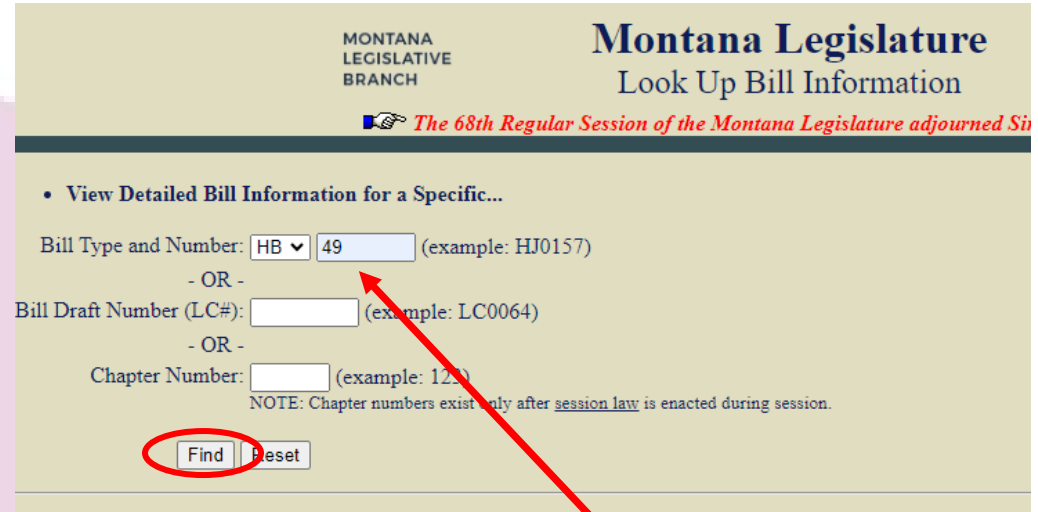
MONTANA
LEGISLATIVE
BRANCH

Montana Legislature
Look Up Bill Information

The 68th Regular Session of the Montana Legislature adjourned Si

• View Detailed Bill Information for a Specific...

Bill Type and Number: HB 49 (example: HJ0157)

- OR -

Bill Draft Number (LC#): (example: LC0064)

- OR -

Chapter Number: (example: 12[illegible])

NOTE: Chapter numbers exist only after session law is enacted during session.

Find Reset